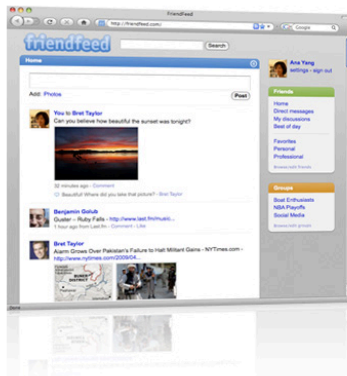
FriendFeed

http://friendfeed.com/

Google

friendfeed

Search

Ana Yang
settings - sign out

Home

Add: Photos

Post

You to Bret Taylor
Can you believe how beautiful the sunset was tonight?

32 minutes ago - Comment

Beautiful! Where did you take that picture? - Bret Taylor

Benjamin Golub
Guster – Ruby Falls - http://www.last.fm/music...
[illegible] - Comment - Like

Bret Taylor
Alarm Grows Over Pakistan's Failure to Halt Militant Gains - NYTimes.com - http://www.nytimes.com/2009/04...

Friends

Home
Direct messages
My discussions
Best of day

Favorites
Personal
Professional

Browse/edit friends

Groups

Boat Enthusiasts
NBA Playoffs
Social Media

Browse/edit groups

Done